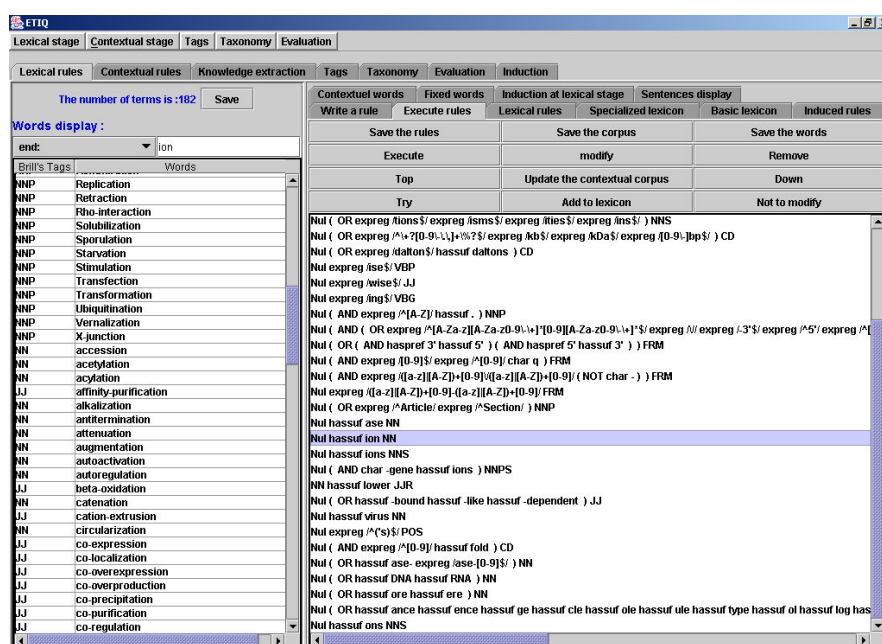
ETIQ

Lexical stage | Contextual stage | Tags | Taxonomy | Evaluation

Lexical rules | Contextual rules | Knowledge extraction | Tags | Taxonomy | Evaluation | Induction

The number of terms is :182 Save

Words display :

end: ion

| Brill's Tags | Words |
|---|---|
| NNP | Replication |
| NNP | Retraction |
| NNP | Rho-interaction |
| NNP | Solubilization |
| NNP | Sporulation |
| NNP | Starvation |
| NNP | Stimulation |
| NNP | Transfection |
| NNP | Transformation |
| NNP | Ubiquitination |
| NNP | Vernalization |
| NNP | X-junction |
| NN | accession |
| NN | acetylation |
| NN | acylation |
| JJ | affinity-purification |
| NN | alkalization |
| NN | antitermination |
| NN | attenuation |
| NN | augmentation |
| NN | autoactivation |
| NN | autoregulation |
| JJ | beta-oxidation |
| NN | catenation |
| JJ | cation-extrusion |
| NN | circularization |
| JJ | co-expression |
| JJ | co-localization |
| JJ | co-overexpression |
| JJ | co-overproduction |
| JJ | co-precipitation |
| JJ | co-purification |
| JJ | co-regulation |

Contextuel words | Fixed words | Induction at lexical stage | Sentences display
Write a rule | Execute rules | Lexical rules | Specialized lexicon | Basic lexicon | Induced rules

Save the rules | Save the corpus | Save the words
Execute | modify | Remove
Top | Update the contextual corpus | Down
Try | Add to lexicon | Not to modify

Nul ( OR expreg /tions$/ expreg /isms$/ expreg /ities$/ expreg /ins$/ ) NNS
Nul ( OR expreg /^\+?[0-9\-\.\,]+\%?$/ expreg /kb$/ expreg /kDa$/ expreg /[0-9\-]bp$/ ) CD
Nul ( OR expreg /dalton$/ hassuf daltons ) CD
Nul expreg /ise$/ VBP
Nul expreg /wise$/ JJ
Nul expreg /ing$/ VBG
Nul ( AND expreg /^[A-Z]/ hassuf . ) NNP
Nul ( AND ( OR expreg /^[A-Za-z][A-Za-z0-9\-\+]*[0-9][A-Za-z0-9\-\+]*$/ expreg /\// expreg /-3'$/ expreg /^5'/ expreg /^[
Nul ( OR ( AND haspref 3' hassuf 5' ) ( AND haspref 5' hassuf 3' ) ) FRM
Nul ( AND expreg /[0-9]$/ expreg /^[0-9]/ char q ) FRM
Nul ( AND expreg /([a-z]|[A-Z])+[0-9]\/([a-z]|[A-Z])+[0-9]/ ( NOT char - ) ) FRM
Nul expreg /([a-z]|[A-Z])+[0-9]-([a-z]|[A-Z])+[0-9]/ FRM
Nul ( OR expreg /^Article/ expreg /^Section/ ) NNP
Nul hassuf ase NN
Nul hassuf ion NN
Nul hassuf ions NNS
Nul ( AND char -gene hassuf ions ) NNPS
NN hassuf lower JJR
Nul ( OR hassuf -bound hassuf -like hassuf -dependent ) JJ
Nul hassuf virus NN
Nul expreg /^('s)$/ POS
Nul ( AND expreg /^[0-9]/ hassuf fold ) CD
Nul ( OR hassuf ase- expreg /ase-[0-9]$/ ) NN
Nul ( OR hassuf DNA hassuf RNA ) NN
Nul ( OR hassuf ore hassuf ere ) NN
Nul ( OR hassuf ance hassuf ence hassuf ge hassuf cle hassuf ole hassuf ule hassuf type hassuf ol hassuf log has
Nul hassuf ons NNS